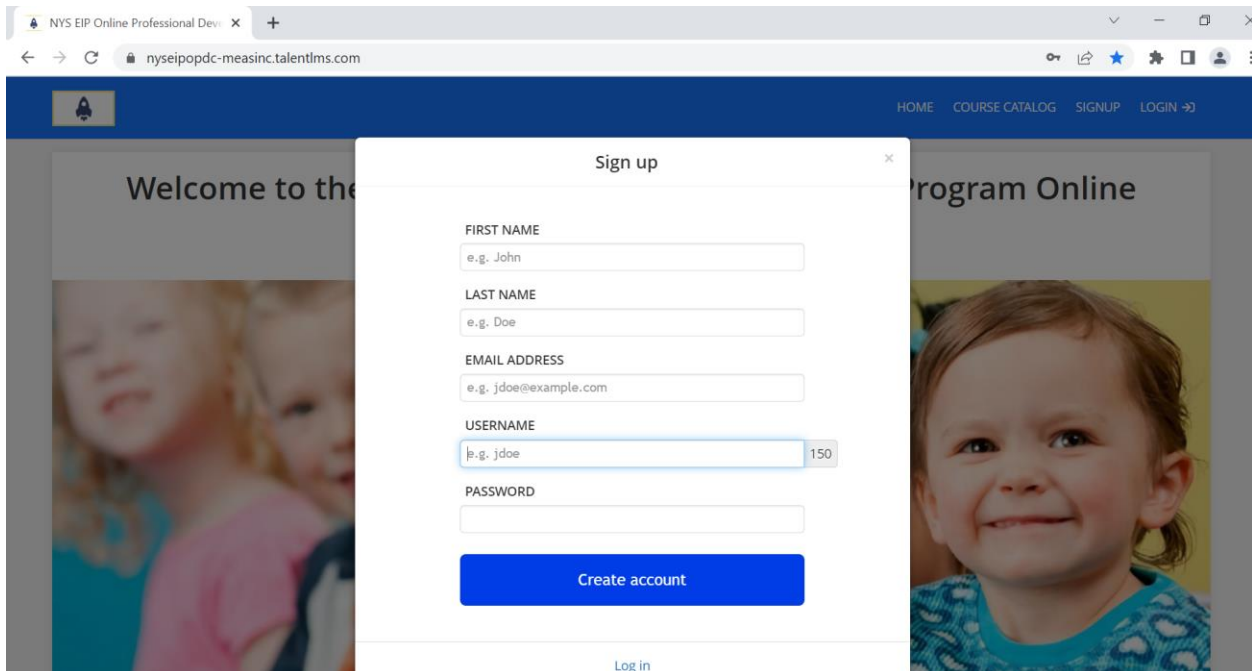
NYS EIP Online Professional Deve ×
+
nyseipopdc-measinc.talentlms.com

HOME COURSE CATALOG SIGNUP LOGIN

Welcome to the

Program Online

Sign up

×

FIRST NAME
e.g. John

LAST NAME
e.g. Doe

EMAIL ADDRESS
e.g. jdoe@example.com

USERNAME
e.g. jdoe
150

PASSWORD

Create account

Log in